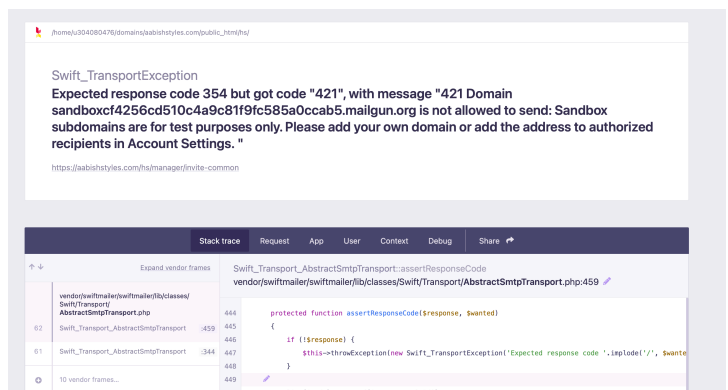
/home/u304080476/domains/aabishstyles.com/public_html/hs/

Swift_TransportException
Expected response code 354 but got code "421", with message "421 Domain sandboxcf4256cd510c4a9c81f9fc585a0ccab5.mailgun.org is not allowed to send: Sandbox subdomains are for test purposes only. Please add your own domain or add the address to authorized recipients in Account Settings. "

https://aabishstyles.com/hs/manager/invite-common

Stack trace Request App User Context Debug Share

Expand vendor frames

vendor/swiftmailer/swiftmailer/lib/classes/Swift/Transport/AbstractSmtpTransport.php

62 Swift_Transport_AbstractSmtpTransport :459

61 Swift_Transport_AbstractSmtpTransport :344

10 vendor frames...

Swift_Transport_AbstractSmtpTransport::assertResponseCode
vendor/swiftmailer/swiftmailer/lib/classes/Swift/Transport/AbstractSmtpTransport.php:459

444 protected function assertResponseCode($response, $wanted)
445 {
446 if (!$response) {
447 $this->throwException(new Swift_TransportException('Expected response code '.implode('/', $wante
448 }
449